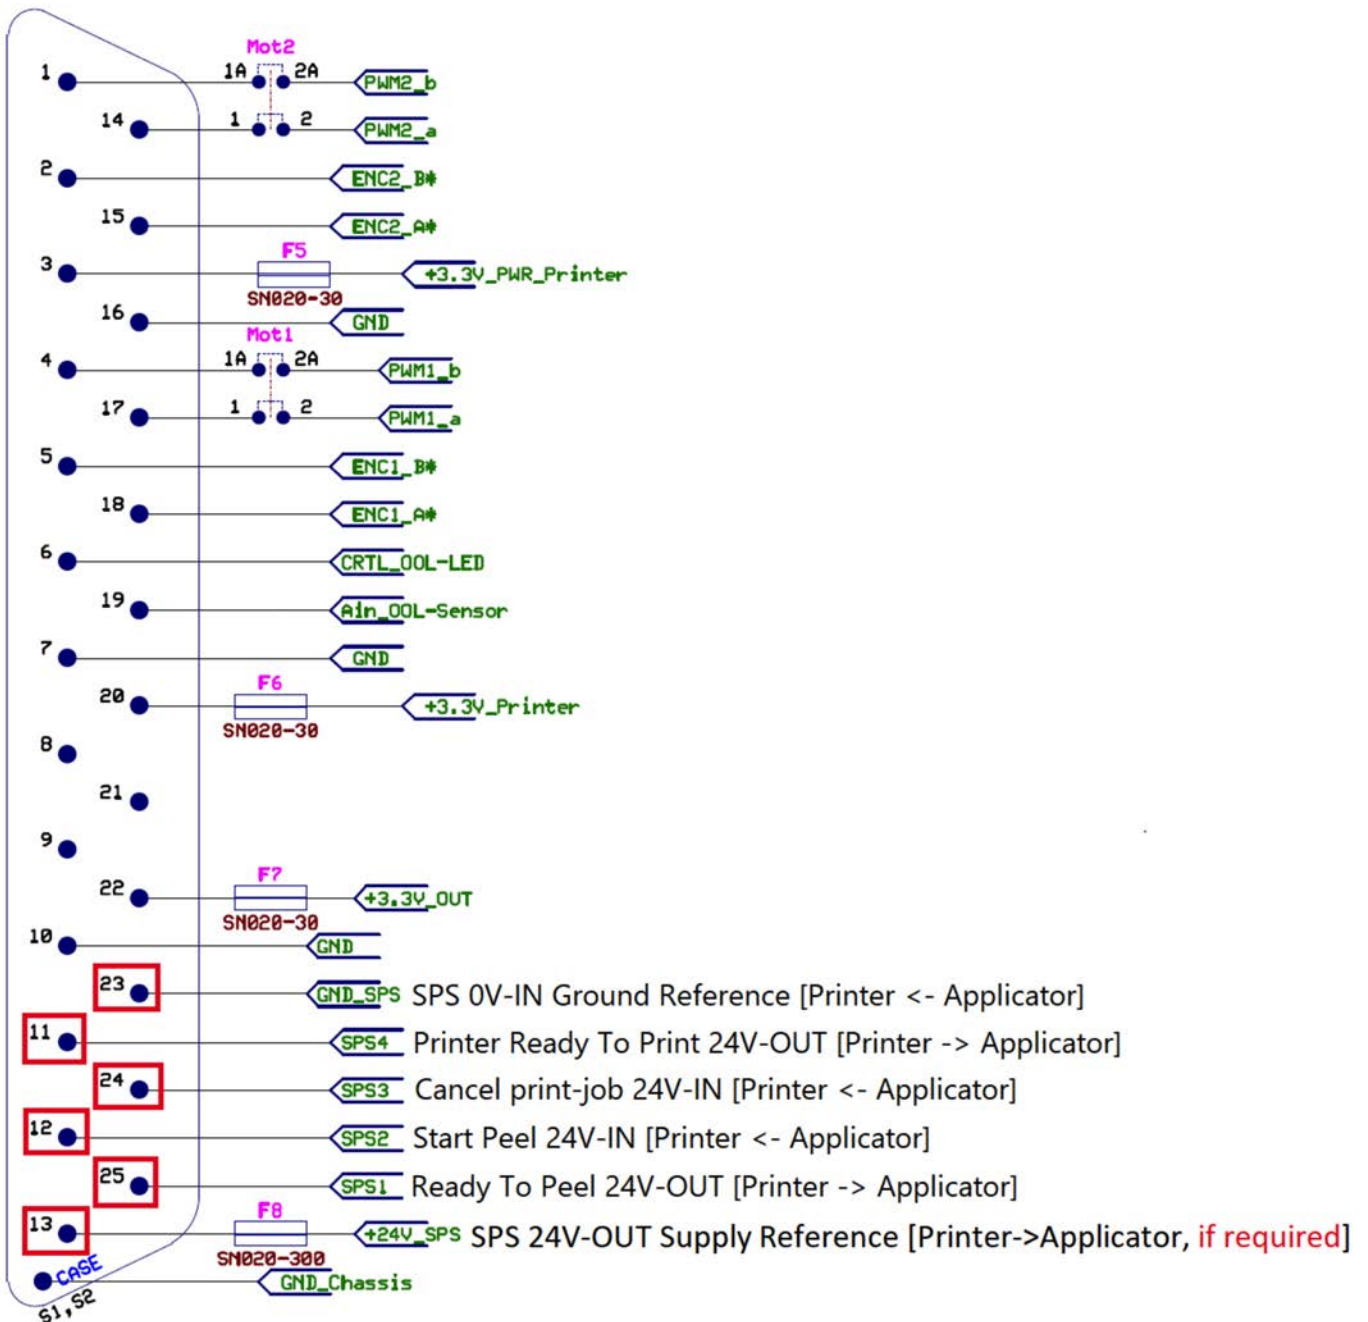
1
Mot2
1A 2A
PWM2_b
14
1 2
PWM2_a
2
ENC2_B#
15
ENC2_A#
3
F5
+3.3V_PWR_Printer
SN020-30
16
GND
Mot1
4
1A 2A
PWM1_b
17
1 2
PWM1_a
5
ENC1_B#
18
ENC1_A#
6
CRTL_OOL-LED
19
Ain_OOL-Sensor
7
GND
F6
20
+3.3V_Printer
SN020-30
8
21
9
F7
22
+3.3V_OUT
SN020-30
10
GND
23
GND_SPS SPS 0V-IN Ground Reference [Printer <- Applicator]
11
SPS4 Printer Ready To Print 24V-OUT [Printer -> Applicator]
24
SPS3 Cancel print-job 24V-IN [Printer <- Applicator]
12
SPS2 Start Peel 24V-IN [Printer <- Applicator]
25
SPS1 Ready To Peel 24V-OUT [Printer -> Applicator]
F8
13
+24V_SPS SPS 24V-OUT Supply Reference [Printer->Applicator, if required]
SN020-300
CASE
GND_Chassis
S1,S2